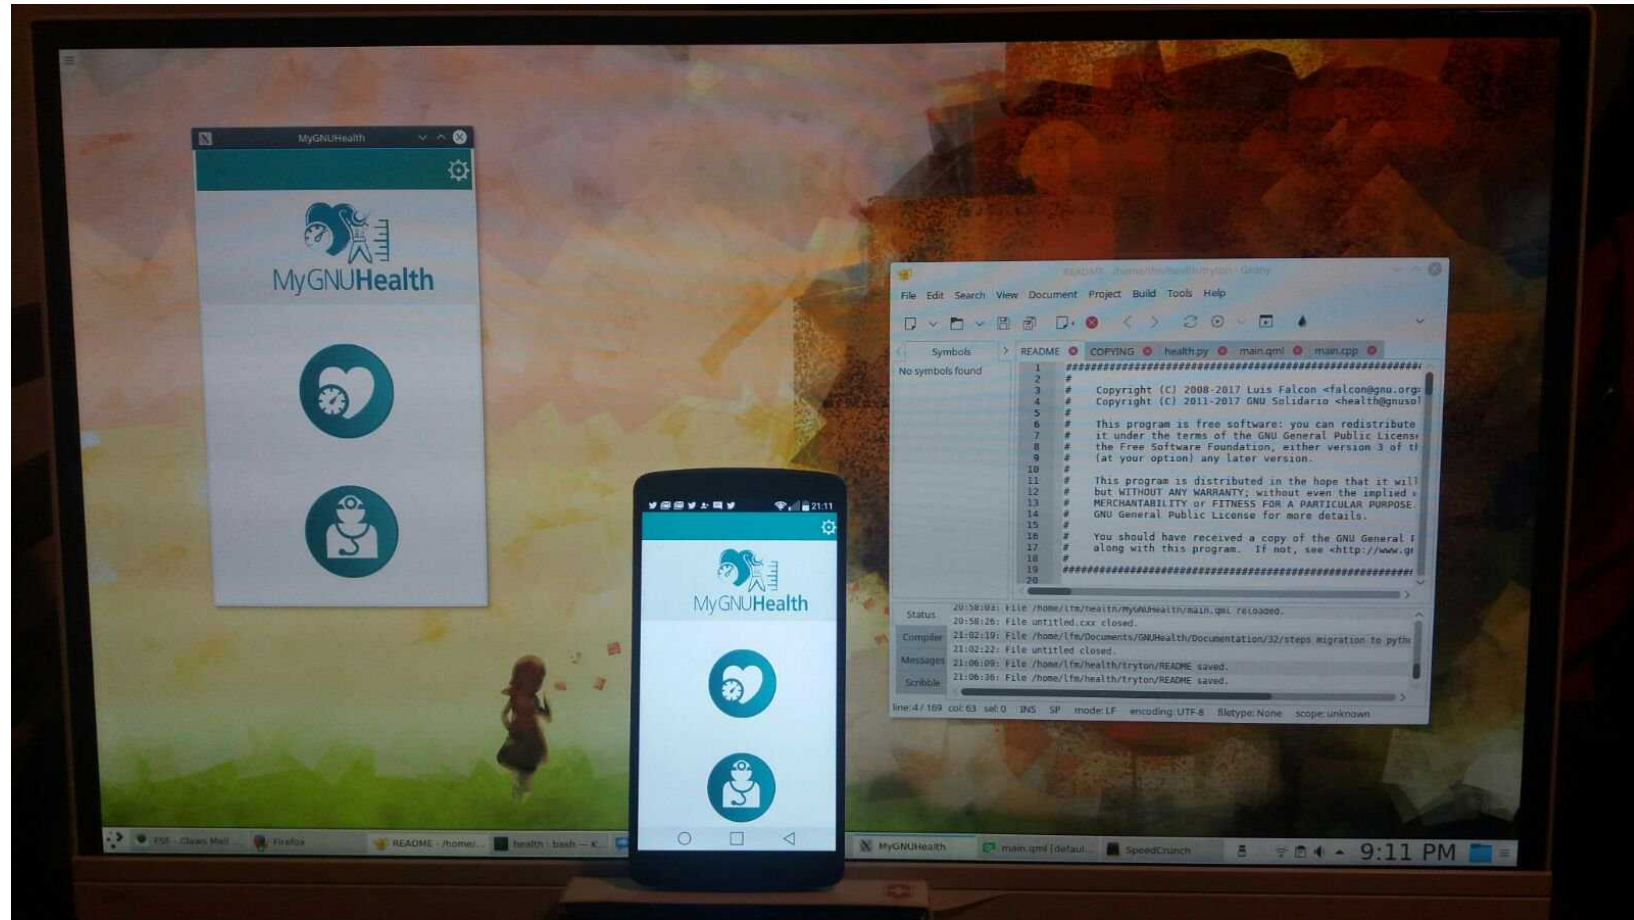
MyGNUHealth

MyGNUHealth

README - /home/lfm/health/tryton - Geany

File Edit Search View Document Project Build Tools Help

Symbols

No symbols found

README COPYING health.py main.qml main.cpp

1 ##########################################
2 #
3 # Copyright (C) 2008-2017 Luis Falcon <falcon@gnu.org
4 # Copyright (C) 2011-2017 GNU Solidario <health@gnusol
5 #
6 # This program is free software: you can redistribute
7 # it under the terms of the GNU General Public License
8 # the Free Software Foundation, either version 3 of th
9 # (at your option) any later version.
10 #
11 # This program is distributed in the hope that it will
12 # but WITHOUT ANY WARRANTY; without even the implied
13 # MERCHANTABILITY or FITNESS FOR A PARTICULAR PURPOSE.
14 # GNU General Public License for more details.
15 #
16 # You should have received a copy of the GNU General
17 # along with this program. If not, see <http://www.gn
18 #
19 ##########################################
20

Status 20:58:03: File /home/lfm/health/MyGNUHealth/main.qml reloaded.
Compiler 20:58:26: File untitled.cxx closed.
Messages 21:02:19: File /home/lfm/Documents/GNUHealth/Documentation/32/steps migration to pyth
Scribble 21:02:22: File untitled closed.
21:06:09: File /home/lfm/health/tryton/README saved.
21:06:36: File /home/lfm/health/tryton/README saved.

line: 4 / 169 col: 63 sel: 0 INS SP mode: LF encoding: UTF-8 filetype: None scope: unknown

21:11

MyGNUHealth

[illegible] Claws Mail Firefox README - /home/... health : bash — K... MyGNUHealth main.qml [default... SpeedCrunch 9:11 PM